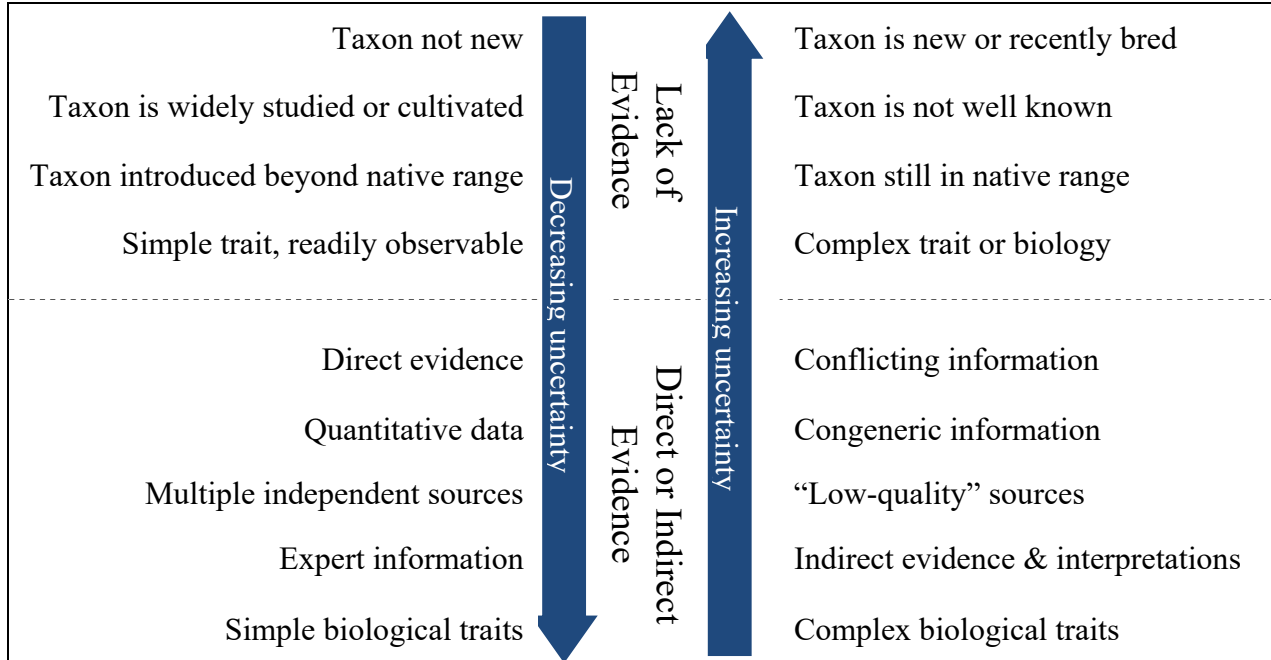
Taxon not new
Taxon is widely studied or cultivated
Taxon introduced beyond native range
Simple trait, readily observable

Direct evidence
Quantitative data
Multiple independent sources
Expert information
Simple biological traits

Decreasing uncertainty

Lack of Evidence

Direct or Indirect Evidence

Increasing uncertainty

Taxon is new or recently bred
Taxon is not well known
Taxon still in native range
Complex trait or biology

Conflicting information
Congeneric information
"Low-quality" sources
Indirect evidence & interpretations
Complex biological traits